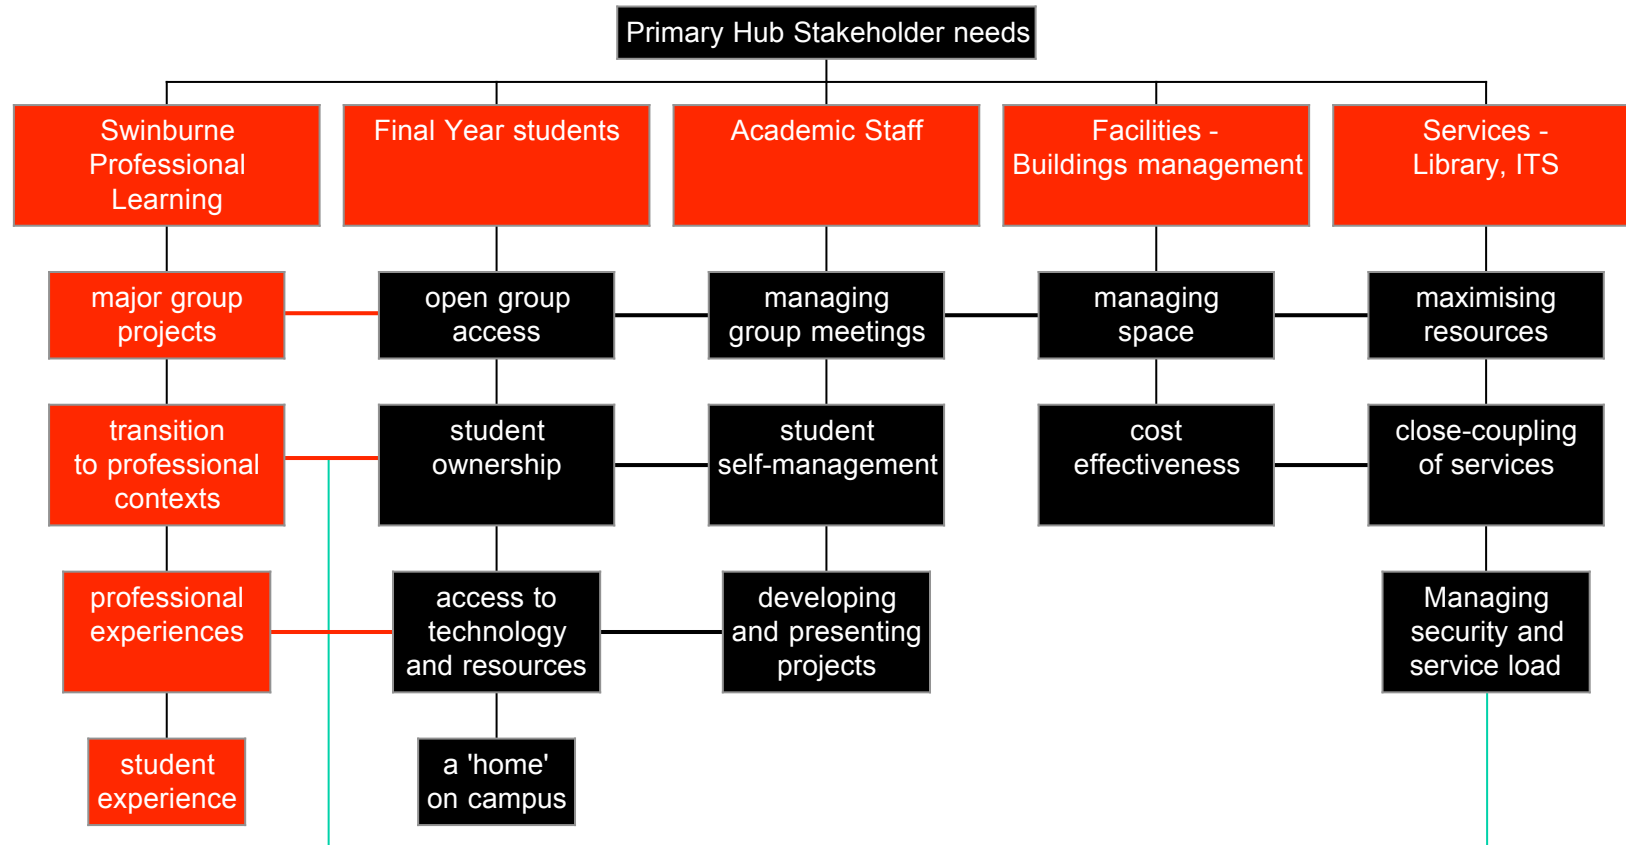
Primary Hub Stakeholder needs

Swinburne Professional Learning

Final Year students

Academic Staff

Facilities - Buildings management

Services - Library, ITS

major group projects

open group access

managing group meetings

managing space

maximising resources

transition to professional contexts

student ownership

student self-management

cost effectiveness

close-coupling of services

professional experiences

access to technology and resources

developing and presenting projects

Managing security and service load

student experience

a 'home' on campus